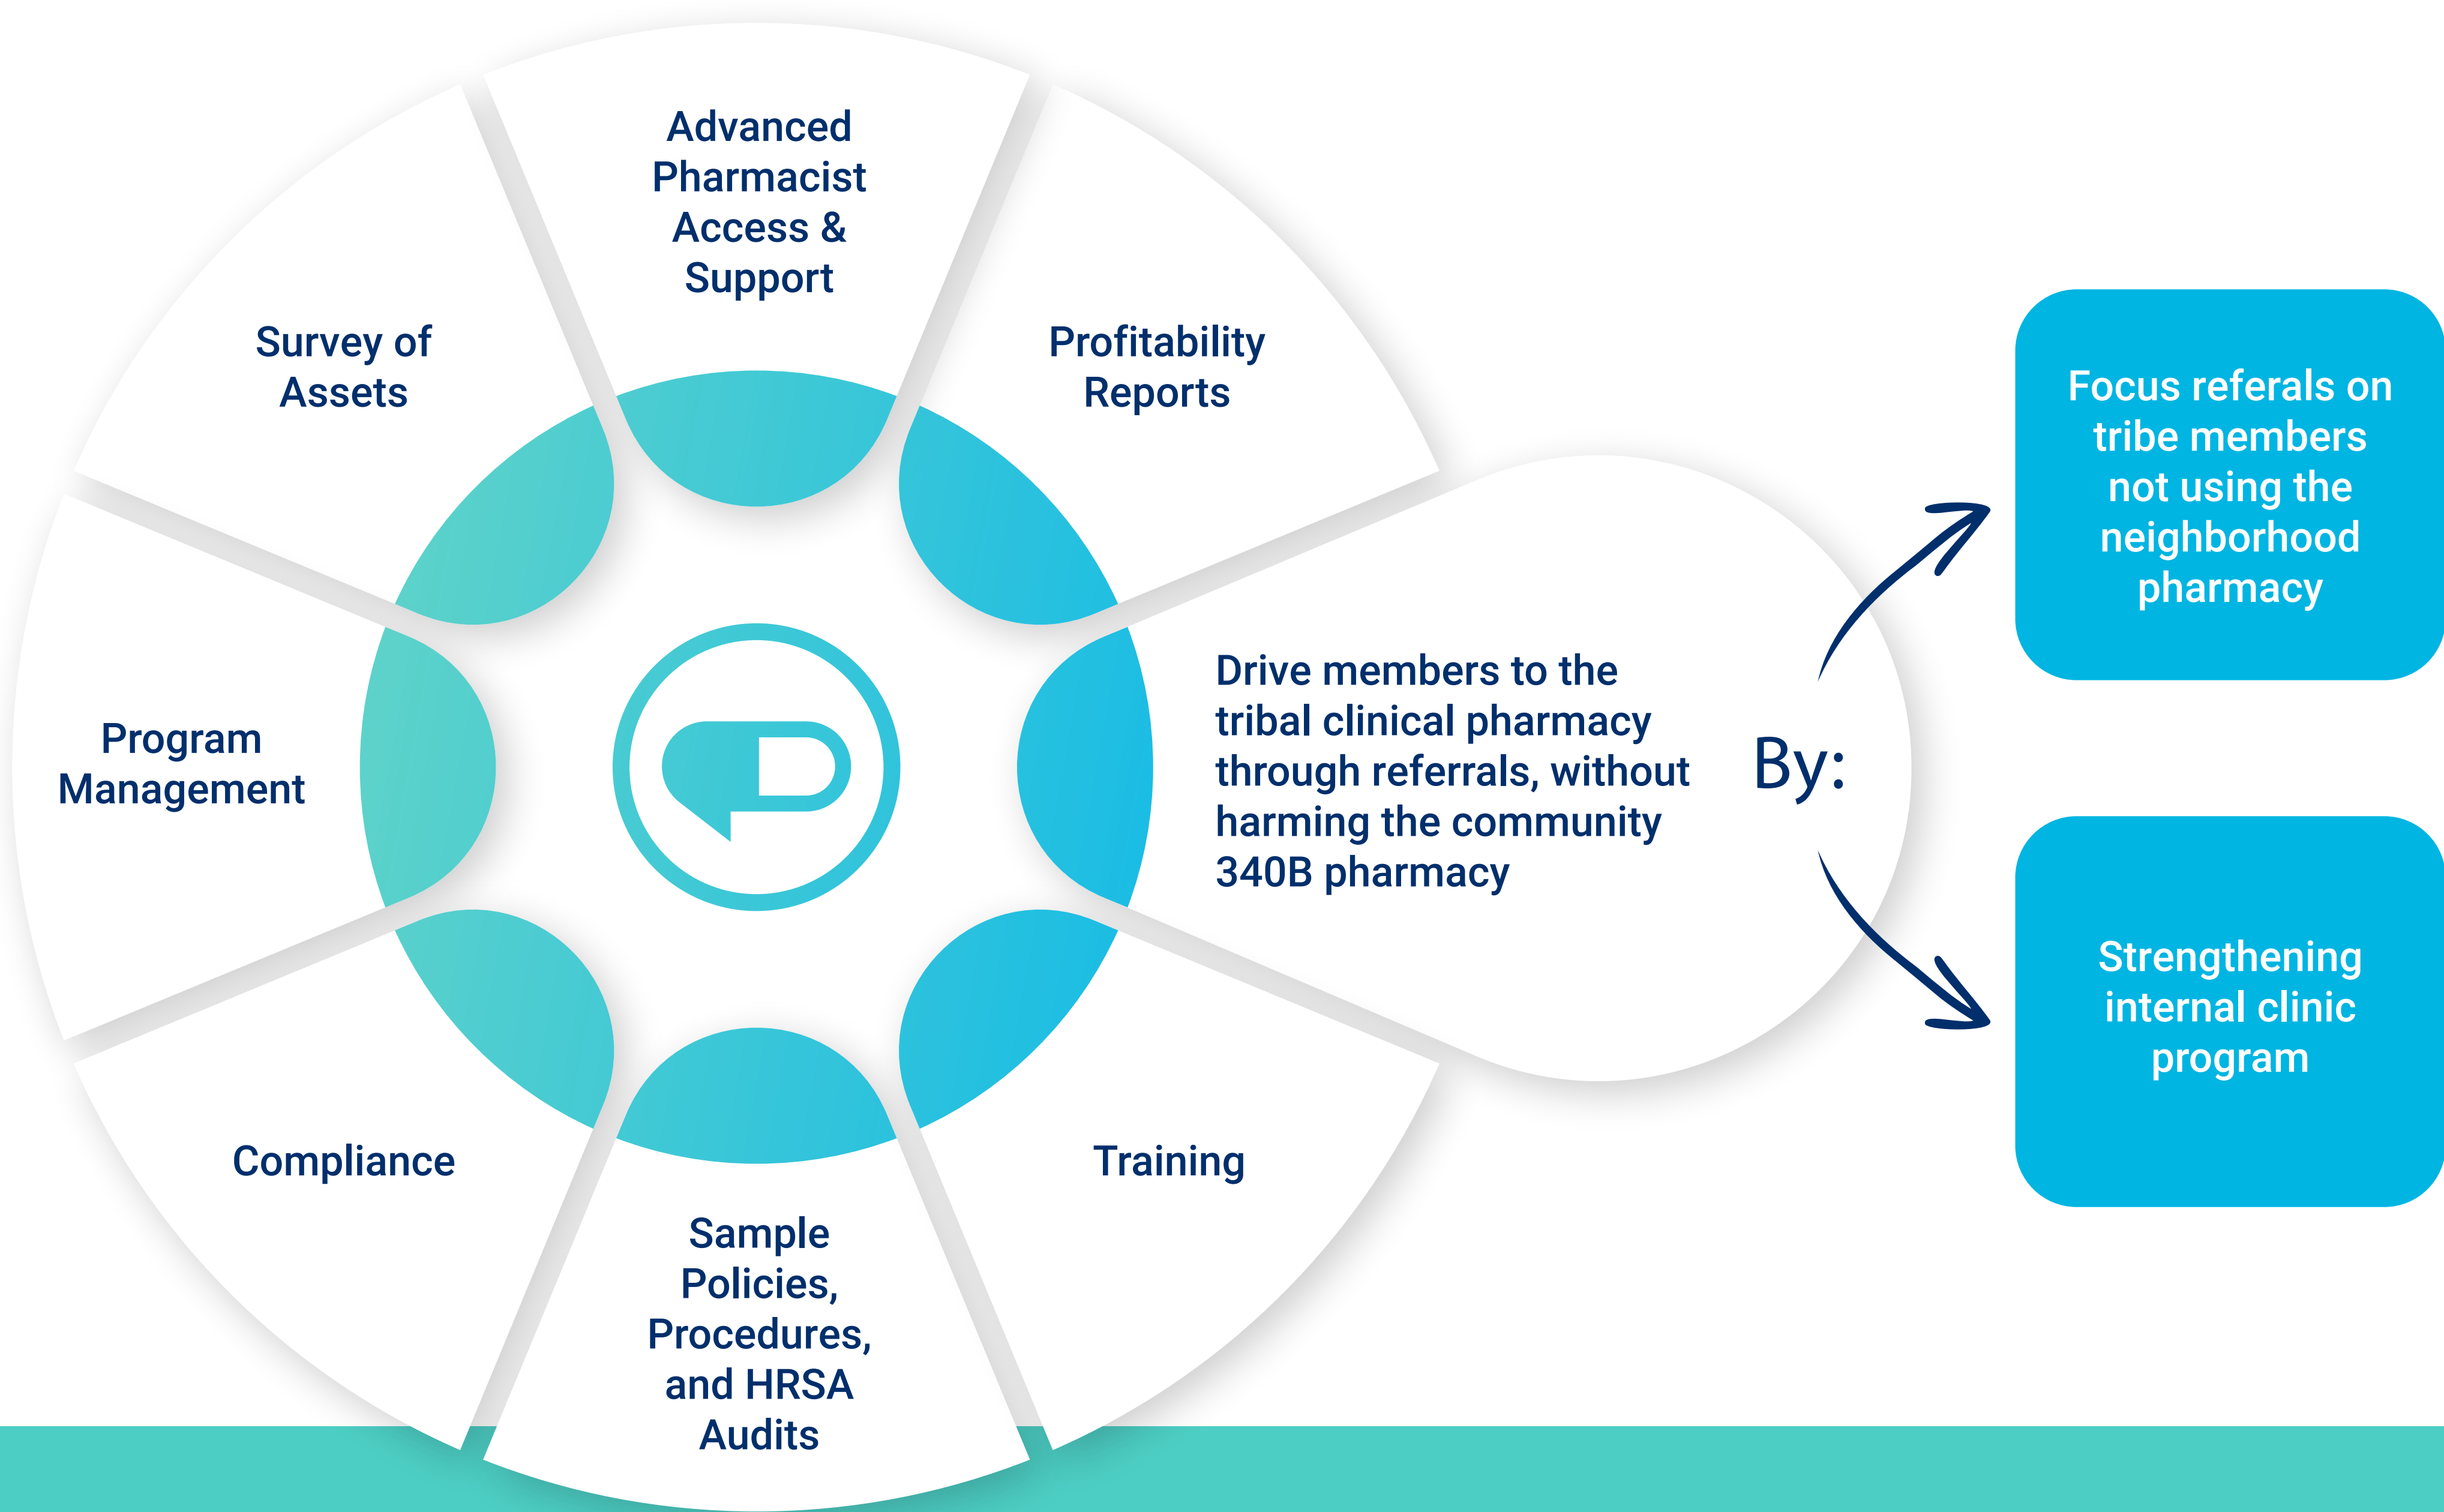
Advanced Pharmacist Access & Support

Survey of Assets

Profitability Reports

Program Management

Drive members to the tribal clinical pharmacy through referrals, without harming the community 340B pharmacy

By:

Focus referals on tribe members not using the neighborhood pharmacy

Strengthening internal clinic program

Compliance

Training

Sample Policies, Procedures, and HRSA Audits